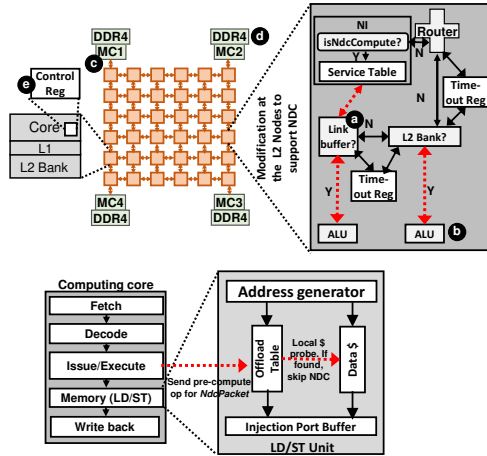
DDR4
MC1
DDR4
MC2
d
c
e
Control Reg
Core
L1
L2 Bank
MC4
DDR4
MC3
DDR4
Modification at the L2 Nodes to support NDC
NI
isNdcCompute?
Y
Service Table
Router
N
N
Time-out Reg
a
Link buffer?
N
L2 Bank?
Time-out Reg
Y
Y
ALU
ALU
b

Computing core
Fetch
Decode
Issue/Execute
Memory (LD/ST)
Write back
Send pre-compute op for NdcPacket
Address generator
Offload Table
Local $ probe. If found, skip NDC
Data $
Injection Port Buffer
LD/ST Unit